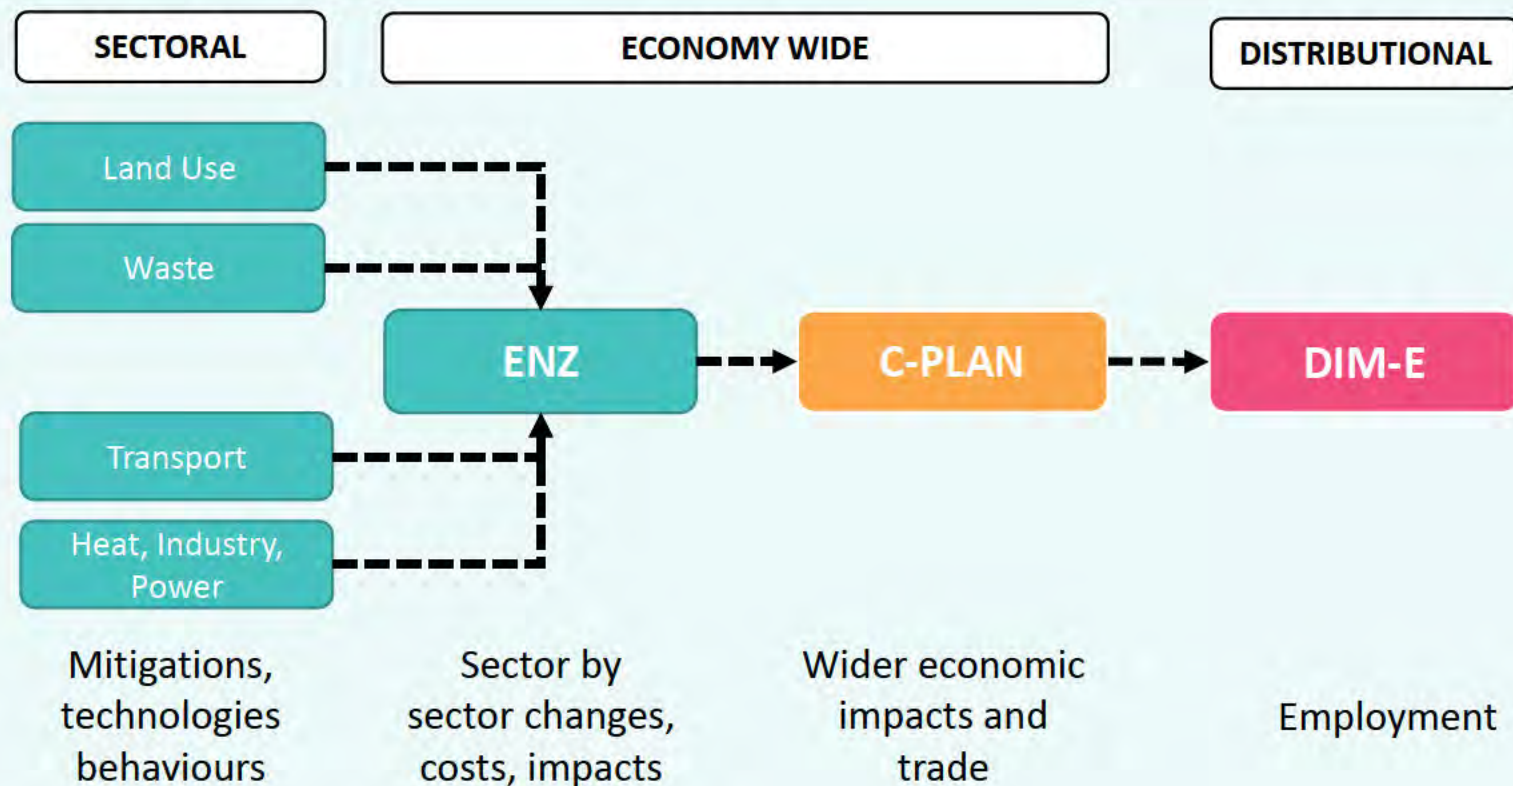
SECTORAL

ECONOMY WIDE

DISTRIBUTIONAL

Land Use

Waste

ENZ

C-PLAN

DIM-E

Transport

Heat, Industry, Power

Mitigations, technologies behaviours

Sector by sector changes, costs, impacts

Wider economic impacts and trade

Employment